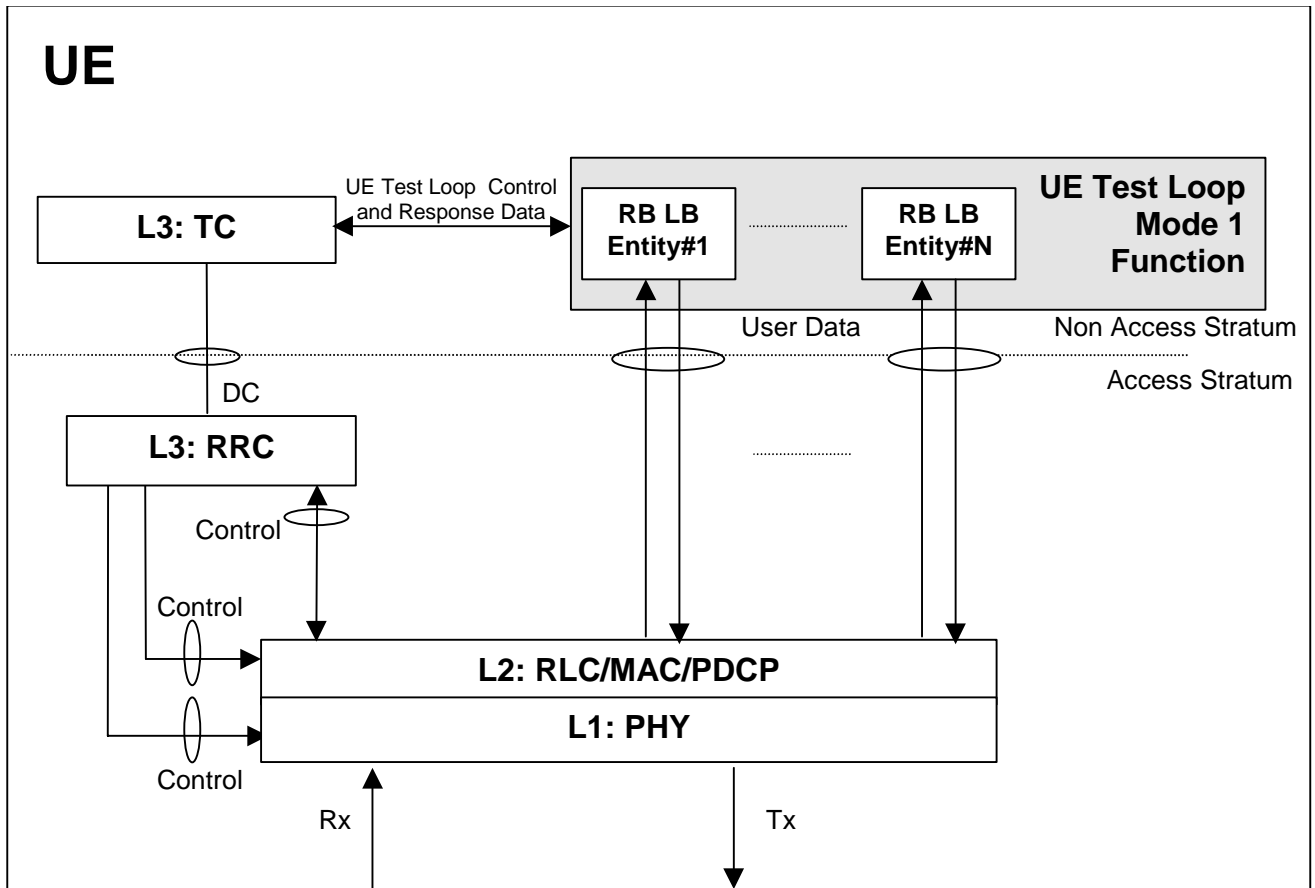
UE

UE Test Loop Control and Response Data

L3: TC

RB LB Entity#1

RB LB Entity#N

UE Test Loop Mode 1 Function

User Data

Non Access Stratum

Access Stratum

DC

L3: RRC

Control

Control

L2: RLC/MAC/PDCP

L1: PHY

Control

Rx

Tx